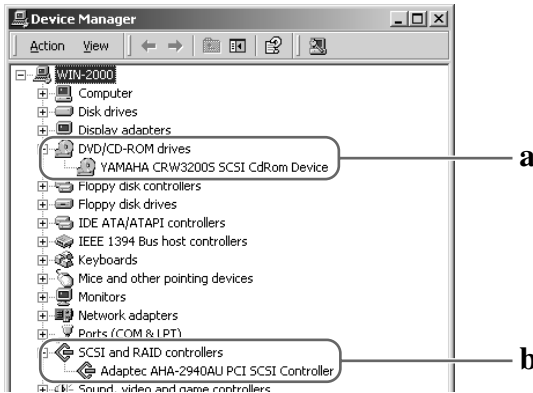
Device Manager

Action View

WIN-2000
Computer
Disk drives
Display adapters
DVD/CD-ROM drives
YAMAHA CRW3200S SCSI CdRom Device
Floppy disk controllers
Floppy disk drives
IDE ATA/ATAPI controllers
IEEE 1394 Bus host controllers
Keyboards
Mice and other pointing devices
Monitors
Network adapters
Ports (COM & LPT)
SCSI and RAID controllers
Adaptec AHA-2940AU PCI SCSI Controller
Sound, video and game controllers

a
b